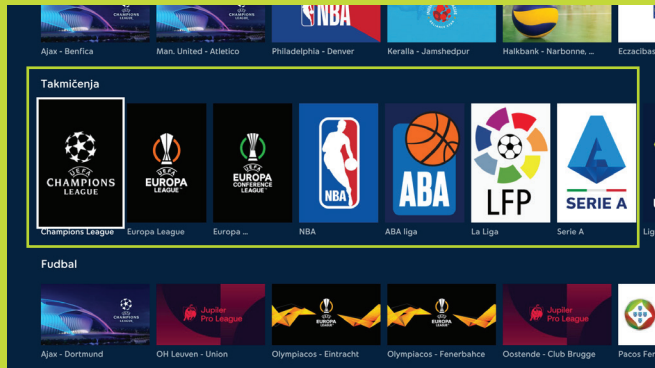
CHAMPIONS LEAGUE
CHAMPIONS LEAGUE
NBA
Ajax - Benfica
Man. United - Atletico
Philadelphia - Denver
Keralla - Jamshedpur
Halkbank - Narbonne, ...
Eczacibas

Takmičenja

UEFA CHAMPIONS LEAGUE
UEFA EUROPA LEAGUE
UEFA EUROPA CONFERENCE LEAGUE
NBA
ABA
LFP
SERIE A
Champions League
Europa League
Europa ...
NBA
ABA liga
La Liga
Serie A
Lig

Fudbal

CHAMPIONS LEAGUE
Jupiler Pro League
EUROPA LEAGUE
EUROPA LEAGUE
Jupiler Pro League
Ajax - Dortmund
OH Leuven - Union
Olympiacos - Eintracht
Olympiacos - Fenerbahce
Oostende - Club Brugge
Pacos Fer